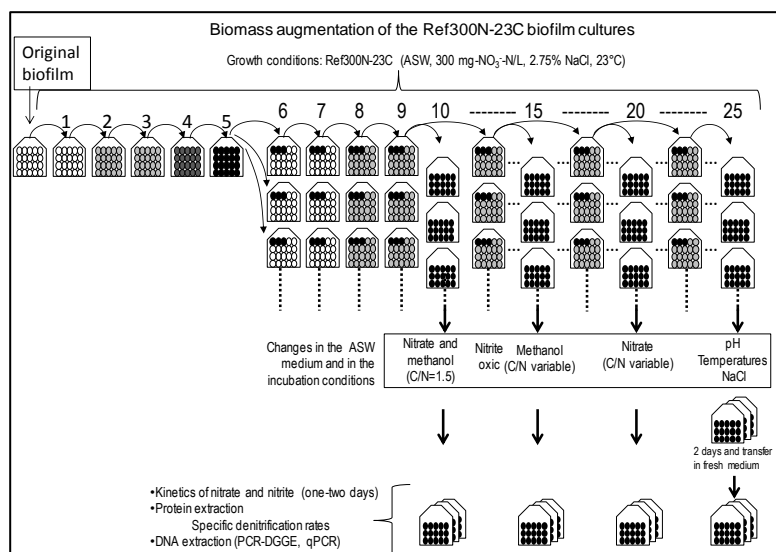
Biomass augmentation of the Ref300N-23C biofilm cultures

Original biofilm

Growth conditions: Ref300N-23C (ASW, 300 mg-$NO_3^-$-N/L, 2.75% NaCl, 23°C)

1 2 3 4 5 6 7 8 9 10 -------- 15 -------- 20 -------- 25

Changes in the ASW medium and in the incubation conditions

Nitrate and methanol (C/N=1.5)

Nitrite oxic

Methanol (C/N variable)

Nitrate (C/N variable)

pH Temperatures NaCl

2 days and transfer in fresh medium

•Kinetics of nitrate and nitrite (one-two days)
•Protein extraction
Specific denitrification rates
•DNA extraction (PCR-DGGE, qPCR)